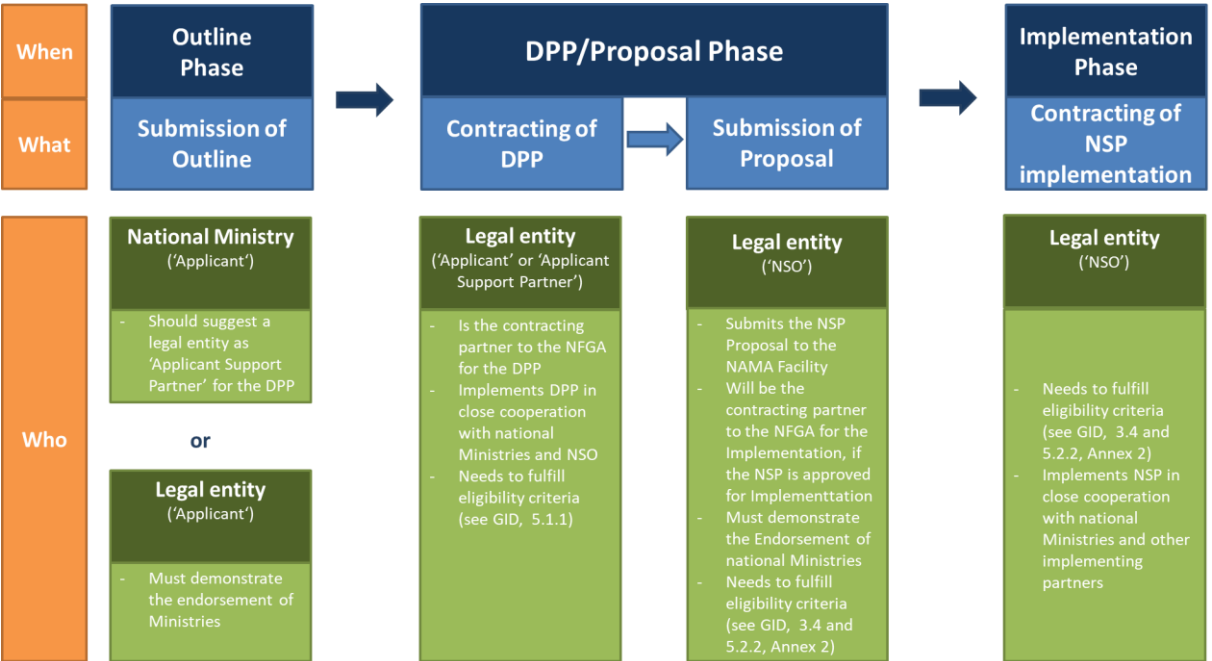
When

What

Who

Outline Phase

Submission of Outline

National Ministry
('Applicant')

- Should suggest a legal entity as 'Applicant Support Partner' for the DPP

or

Legal entity
('Applicant')

- Must demonstrate the endorsement of Ministries

DPP/Proposal Phase

Contracting of DPP

Submission of Proposal

Legal entity
('Applicant' or 'Applicant Support Partner')

- Is the contracting partner to the NFGA for the DPP
- Implements DPP in close cooperation with national Ministries and NSO
- Needs to fulfill eligibility criteria (see GID, 5.1.1)

Legal entity
('NSO')

- Submits the NSP Proposal to the NAMA Facility
- Will be the contracting partner to the NFGA for the Implementation, if the NSP is approved for Implementtation
- Must demonstrate the Endorsement of national Ministries
- Needs to fulfill eligibility criteria (see GID, 3.4 and 5.2.2, Annex 2)

Implementation Phase

Contracting of NSP implementation

Legal entity
('NSO')

- Needs to fulfill eligibility criteria (see GID, 3.4 and 5.2.2, Annex 2)
- Implements NSP in close cooperation with national Ministries and other implementing partners